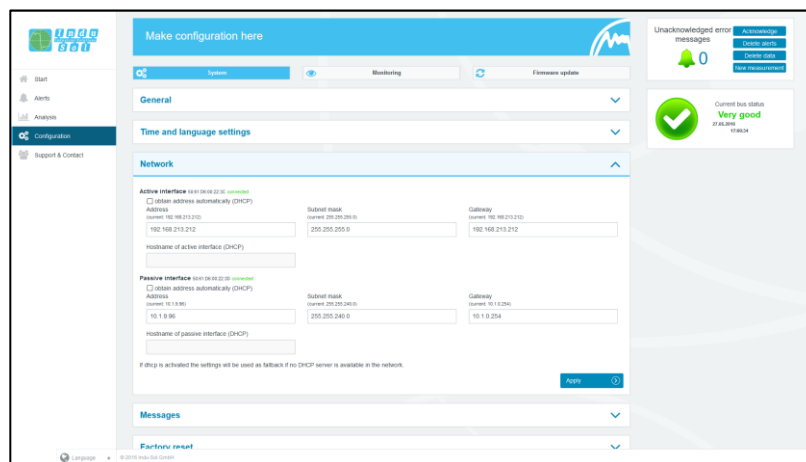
Indu Sol

Start
Alerts
Analysis
Configuration
Support & Contact

Make configuration here

System
Monitoring
Firmware update

General

Time and language settings

Network

Active interface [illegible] connected
obtain address automatically (DHCP)
Address
(current: 192.168.213.212)
192.168.213.212
Subnet mask
(current: 255.255.255.0)
255.255.255.0
Gateway
(current: 192.168.213.212)
192.168.213.212
Hostname of active interface (DHCP)

Passive interface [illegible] connected
obtain address automatically (DHCP)
Address
(current: 10.1.9.96)
10.1.9.96
Subnet mask
(current: 255.255.240.0)
255.255.240.0
Gateway
(current: 10.1.0.254)
10.1.0.254
Hostname of passive interface (DHCP)

If dhcp is activated the settings will be used as fallback if no DHCP server is available in the network.

Apply

Messages

Factory reset

Unacknowledged error messages
0
Acknowledge
Delete alerts
Delete data
New measurement

Current bus status
Very good
27.03.2018
17:00:34

Language
© 2018 Indu-Sol GmbH